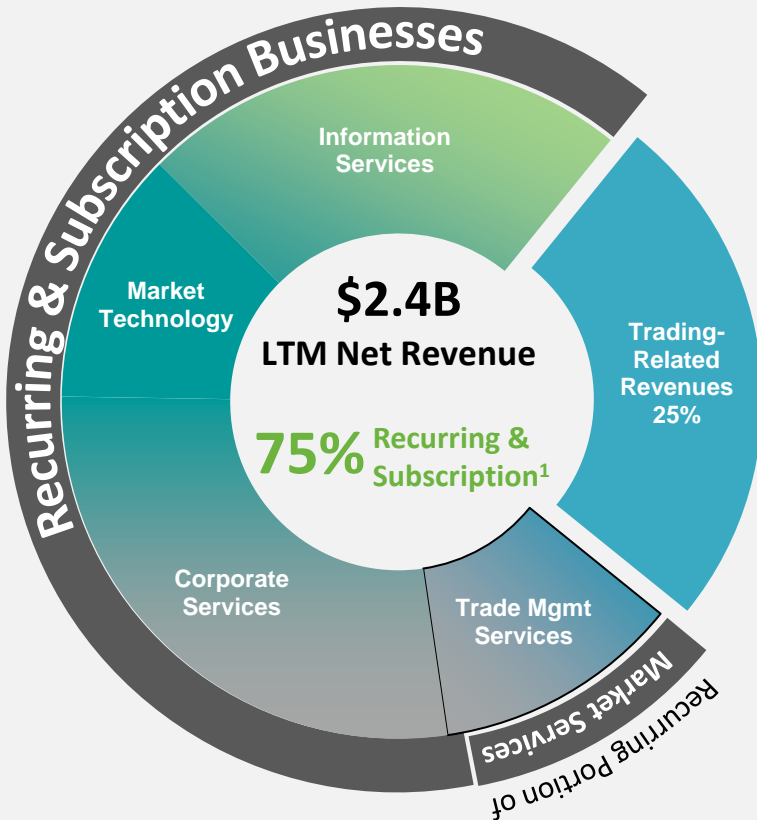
Recurring & Subscription Businesses

Information Services

Market Technology

$2.4B
LTM Net Revenue

75% Recurring & Subscription$^1$

Trading-Related Revenues 25%

Corporate Services

Trade Mgmt Services

Recurring Portion of Market Services